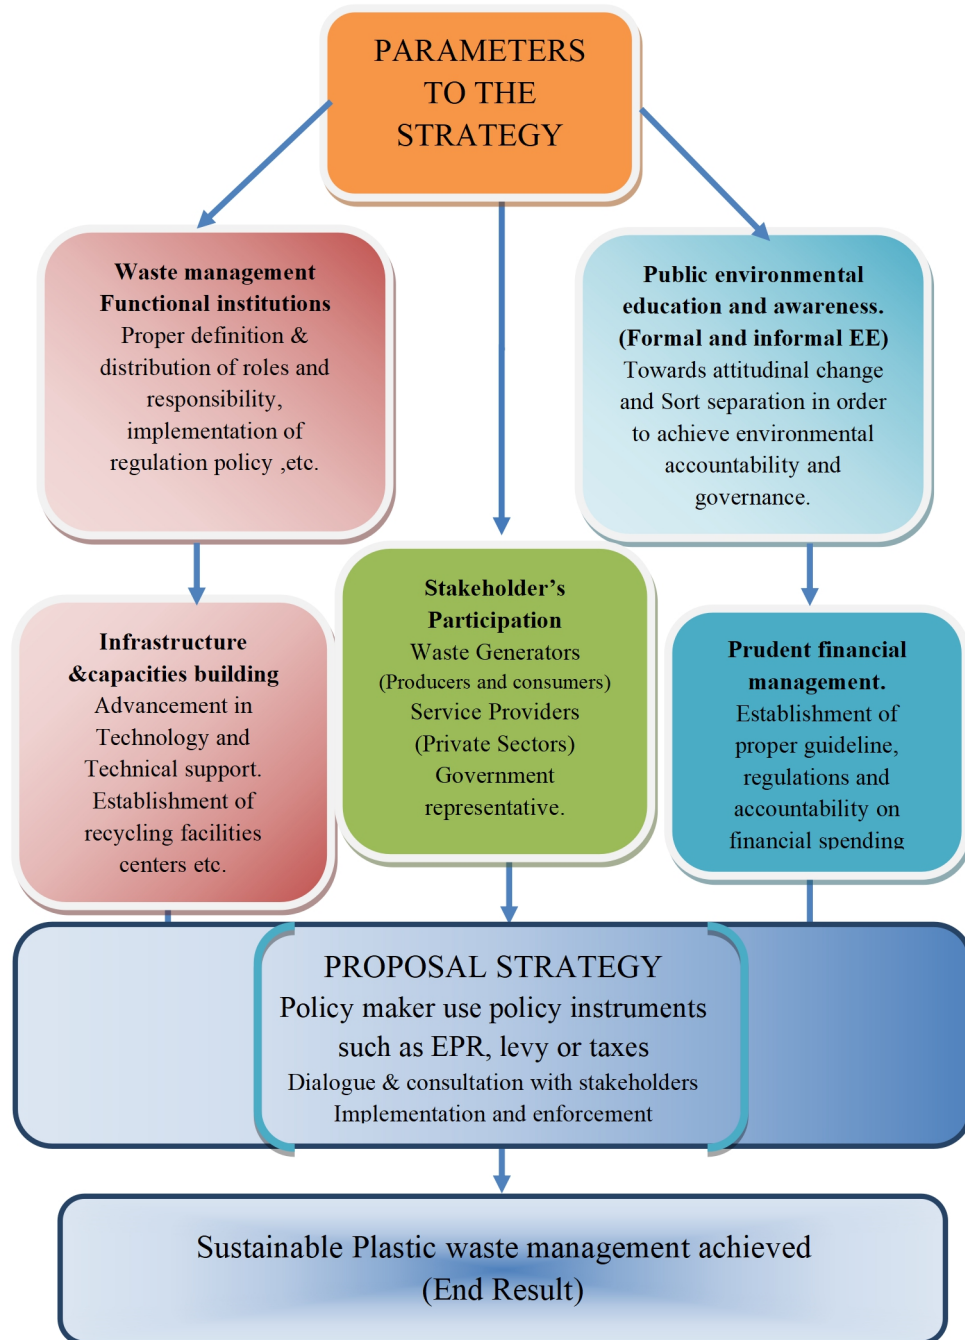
PARAMETERS TO THE STRATEGY

**Waste management Functional institutions**
Proper definition & distribution of roles and responsibility, implementation of regulation policy ,etc.

**Public environmental education and awareness. (Formal and informal EE)**
Towards attitudinal change and Sort separation in order to achieve environmental accountability and governance.

**Infrastructure &capacities building**
Advancement in Technology and Technical support. Establishment of recycling facilities centers etc.

**Stakeholder's Participation**
Waste Generators (Producers and consumers) Service Providers (Private Sectors) Government representative.

**Prudent financial management.**
Establishment of proper guideline, regulations and accountability on financial spending

PROPOSAL STRATEGY
Policy maker use policy instruments such as EPR, levy or taxes
Dialogue & consultation with stakeholders
Implementation and enforcement

Sustainable Plastic waste management achieved (End Result)